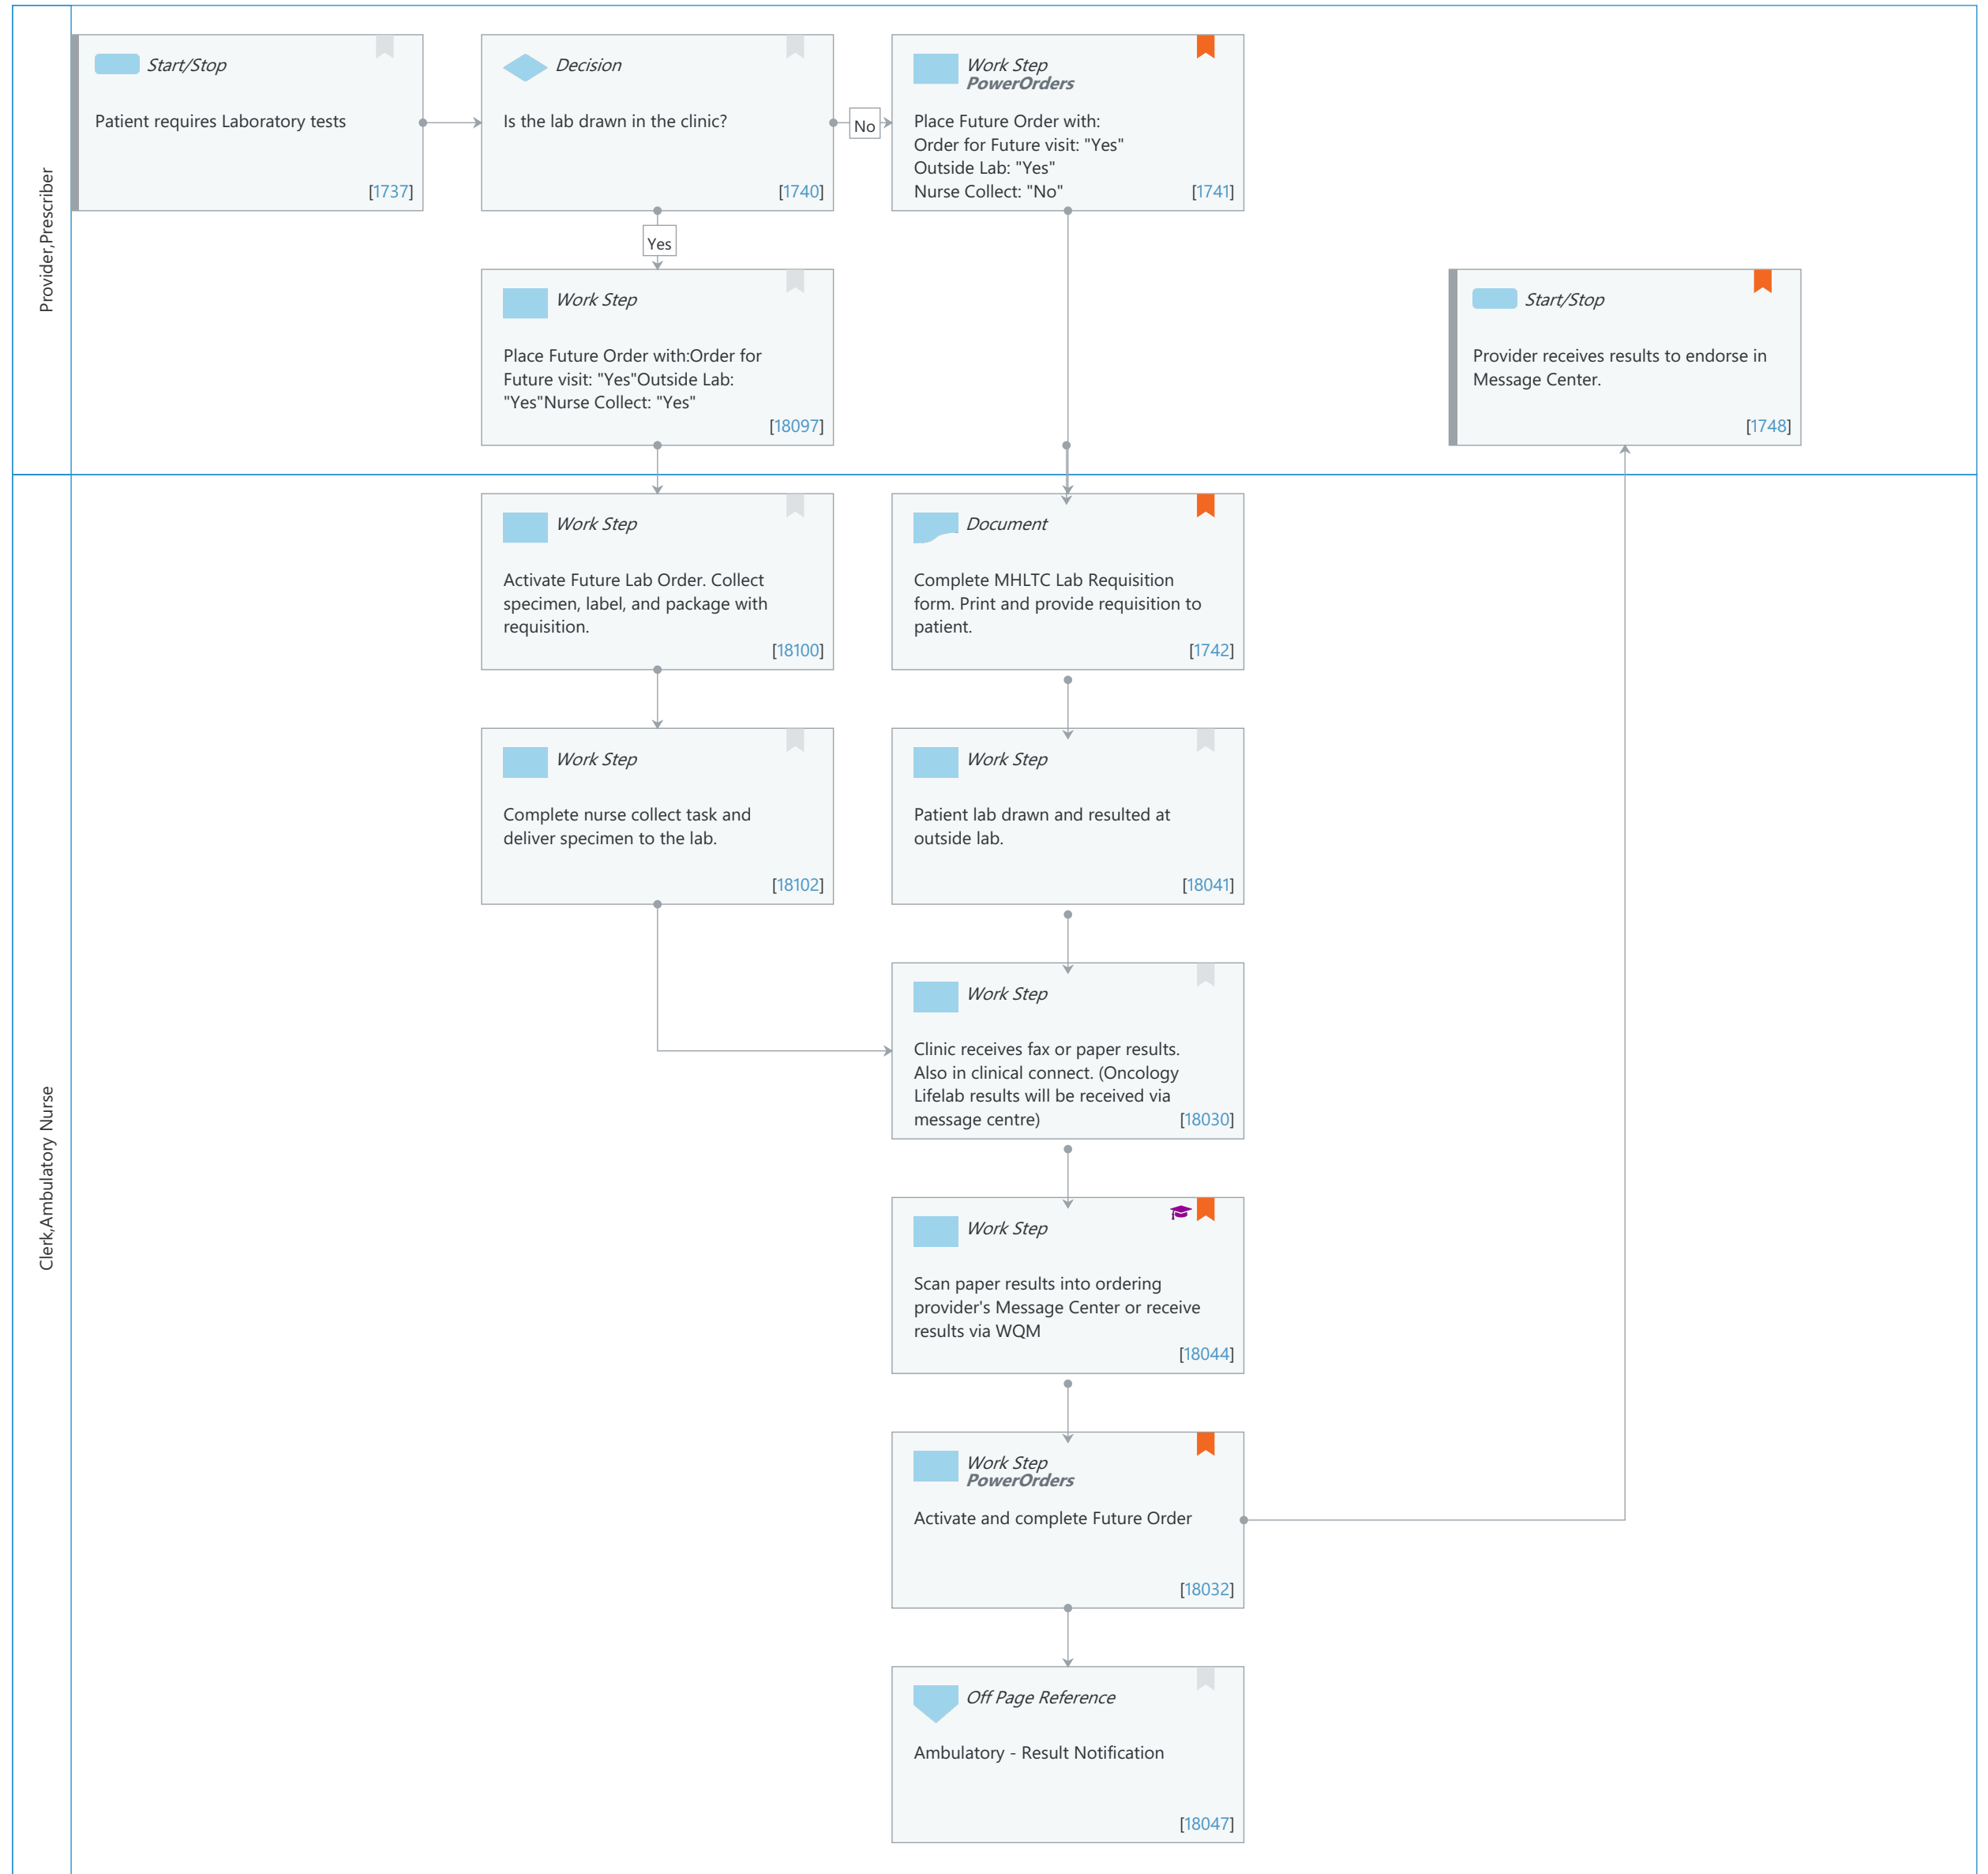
Provider,Prescriber

Start/Stop

Patient requires Laboratory tests

[1737]

Decision

Is the lab drawn in the clinic?

[1740]

No

Work Step
PowerOrders

Place Future Order with:
Order for Future visit: "Yes"
Outside Lab: "Yes"
Nurse Collect: "No"

[1741]

Yes

Work Step

Place Future Order with:Order for Future visit: "Yes"Outside Lab: "Yes"Nurse Collect: "Yes"

[18097]

Start/Stop

Provider receives results to endorse in Message Center.

[1748]

Clerk,Ambulatory Nurse

Work Step

Activate Future Lab Order. Collect specimen, label, and package with requisition.

[18100]

Document

Complete MHLTC Lab Requisition form. Print and provide requisition to patient.

[1742]

Work Step

Complete nurse collect task and deliver specimen to the lab.

[18102]

Work Step

Patient lab drawn and resulted at outside lab.

[18041]

Work Step

Clinic receives fax or paper results. Also in clinical connect. (Oncology Lifelab results will be received via message centre)

[18030]

Work Step

Scan paper results into ordering provider's Message Center or receive results via WQM

[18044]

Work Step
PowerOrders

Activate and complete Future Order

[18032]

Off Page Reference

Ambulatory - Result Notification

[18047]